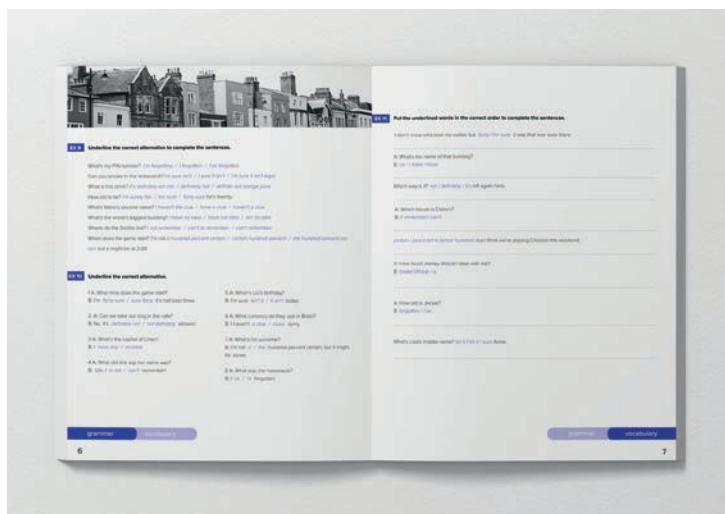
EX 9 Underline the correct alternative to complete the sentences.

What's my PIN number? I'm forgetting / I forgotten / I've forgotten.

Can you smoke in the restaurant? I'm sure not / I sure it isn't / I'm sure it isn't legal.

What is this drink? It's definitely not / definitely not / definitely isn't orange juice.

How old is he? It's surely, he / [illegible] twenty.

What's Maria's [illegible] name? I haven't the clue / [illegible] / I haven't a clue.

Where's the world's biggest building? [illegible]

Where do the Smiths live? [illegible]

What does the game start? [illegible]

EX 10 Underline the correct alternative.

1 A: What time does the game start?
B: I'm fairly sure / sure fairly it's half past three.

2 A: Can we take our dog in the cafe?
B: No, it's definitely not / not definitely allowed.

3 A: What's the capital of Chad?
B: I have any / no idea.

4 A: What did she say her name was?
B: Um, I / it can't remember.

5 A: When's Liz's birthday?
B: I'm sure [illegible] today.

6 A: What currency do they use in Brazil?
B: I haven't a clue / clues sorry.

7 A: What's his surname?
B: I'm not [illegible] sure, but it might be Jones.

8 A: What was the homework?
B: I've / I'm forgotten.

grammar vocabulary

6

EX 11 Put the underlined words in the correct order to complete the sentences.

I don't know who took my wallet but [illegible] it was that man over there.

A: What's the name of that building?
B: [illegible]

Which way is it? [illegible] left again here.

A: Which house is Claire's?
B: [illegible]

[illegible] that we're all playing Chelsea this weekend.

A: How much money should I take with me?
B: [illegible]

A: How old is Jackie?
B: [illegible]

What's Cole's middle name? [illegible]

grammar vocabulary

7